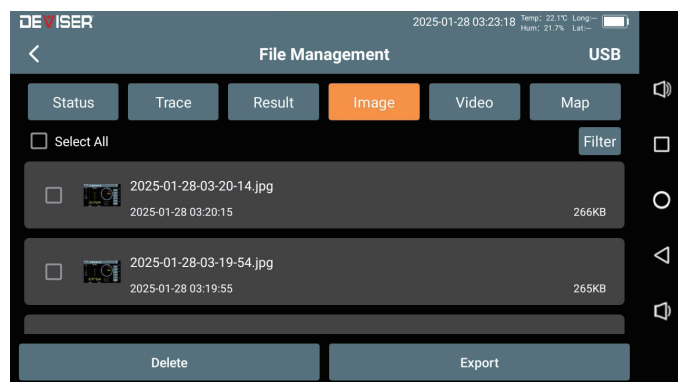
DEVISER
2025-01-28 03:23:18 Temp: 22.1℃ Long:--
Hum: 21.7% Lat:--

File Management
USB

Status
Trace
Result
Image
Video
Map

Select All
Filter

2025-01-28-03-20-14.jpg
2025-01-28 03:20:15
266KB

2025-01-28-03-19-54.jpg
2025-01-28 03:19:55
265KB

Delete
Export